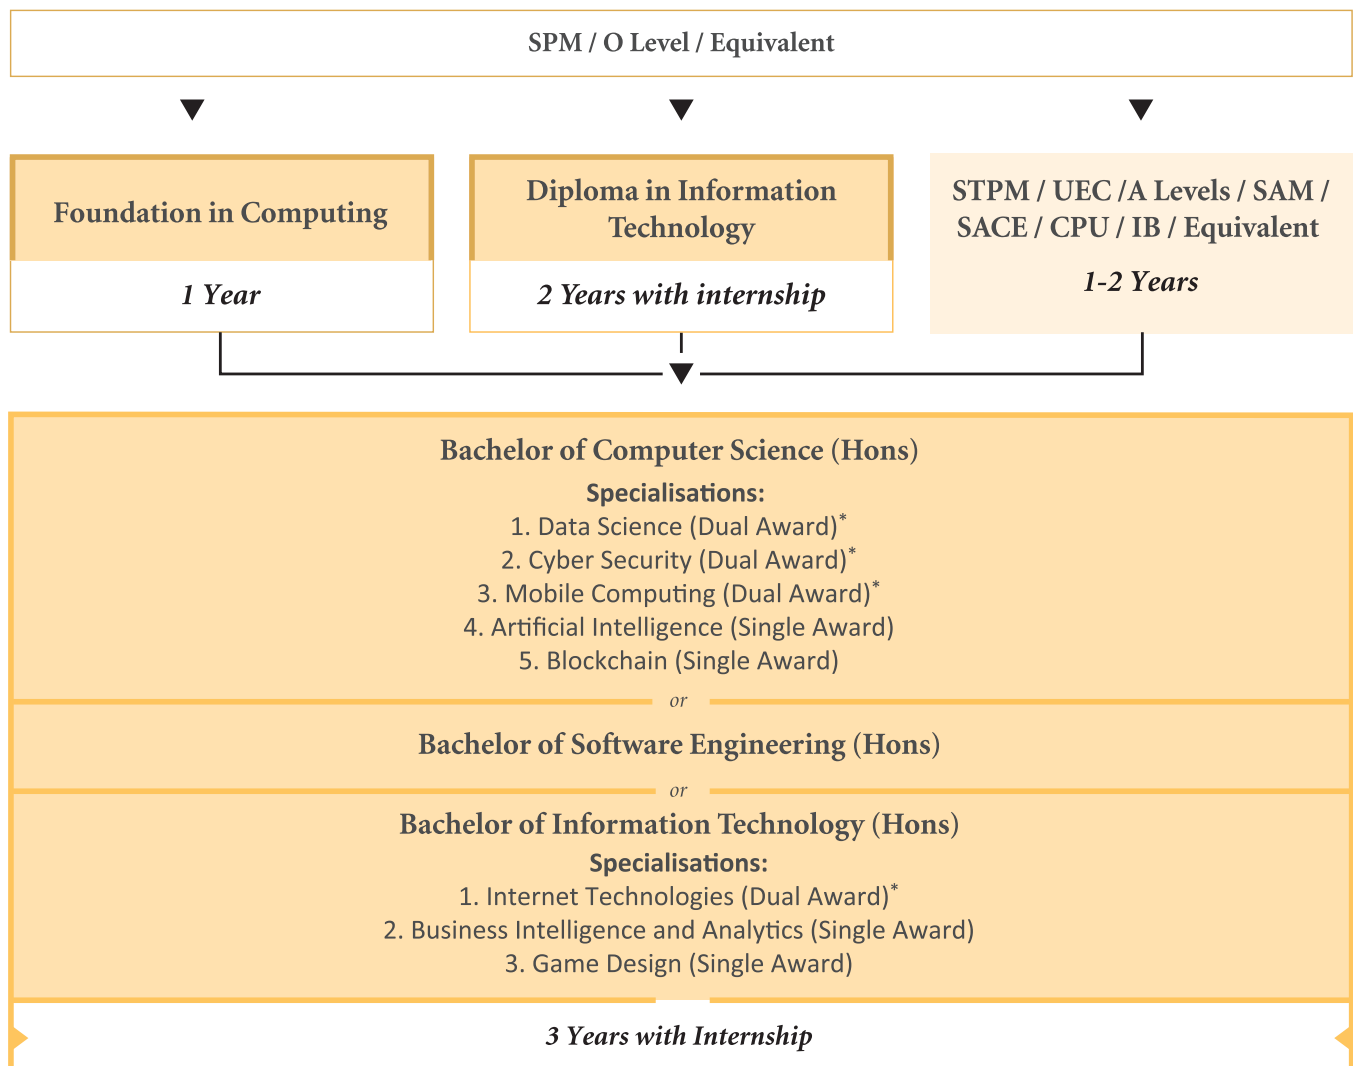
SPM / O Level / Equivalent

Foundation in Computing

1 Year

Diploma in Information Technology

2 Years with internship

STPM / UEC /A Levels / SAM / SACE / CPU / IB / Equivalent

1-2 Years

Bachelor of Computer Science (Hons)

Specialisations:
1. Data Science (Dual Award)*
2. Cyber Security (Dual Award)*
3. Mobile Computing (Dual Award)*
4. Artificial Intelligence (Single Award)
5. Blockchain (Single Award)

or

Bachelor of Software Engineering (Hons)

or

Bachelor of Information Technology (Hons)

Specialisations:
1. Internet Technologies (Dual Award)*
2. Business Intelligence and Analytics (Single Award)
3. Game Design (Single Award)

3 Years with Internship